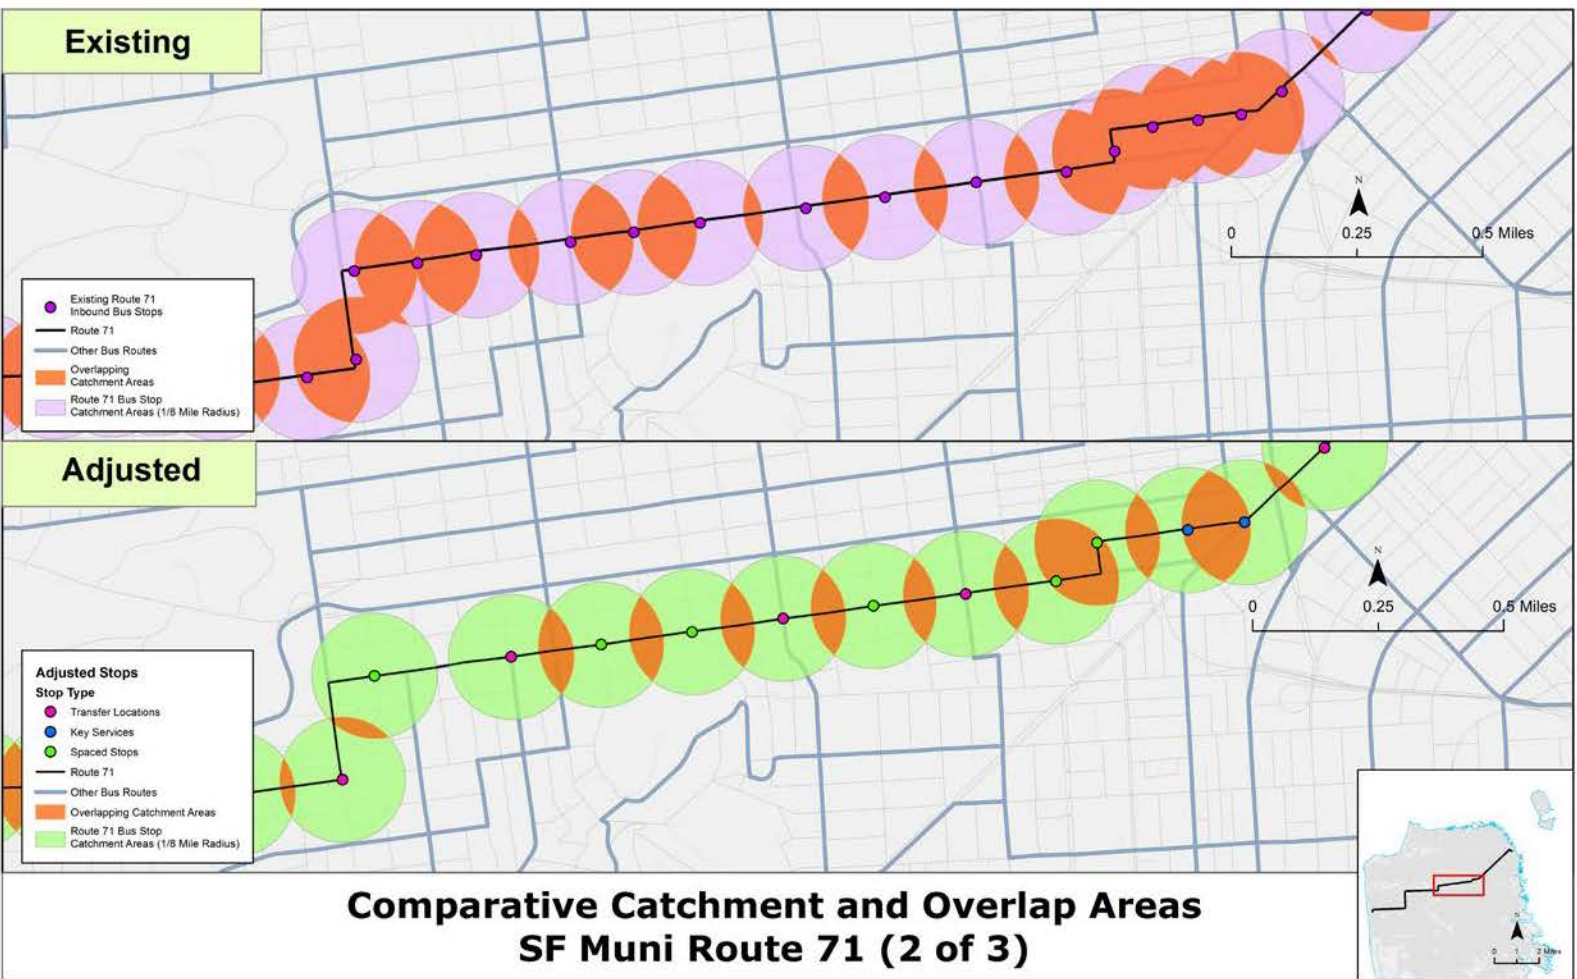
Existing

Existing Route 71 Inbound Bus Stops
Route 71
Other Bus Routes
Overlapping Catchment Areas
Route 71 Bus Stop Catchment Areas (1/8 Mile Radius)

N
0 0.25 0.5 Miles

Adjusted

Adjusted Stops
Stop Type
Transfer Locations
Key Services
Spaced Stops
Route 71
Other Bus Routes
Overlapping Catchment Areas
Route 71 Bus Stop Catchment Areas (1/8 Mile Radius)

N
0 0.25 0.5 Miles

N
0 1 2 Miles

Comparative Catchment and Overlap Areas
SF Muni Route 71 (2 of 3)